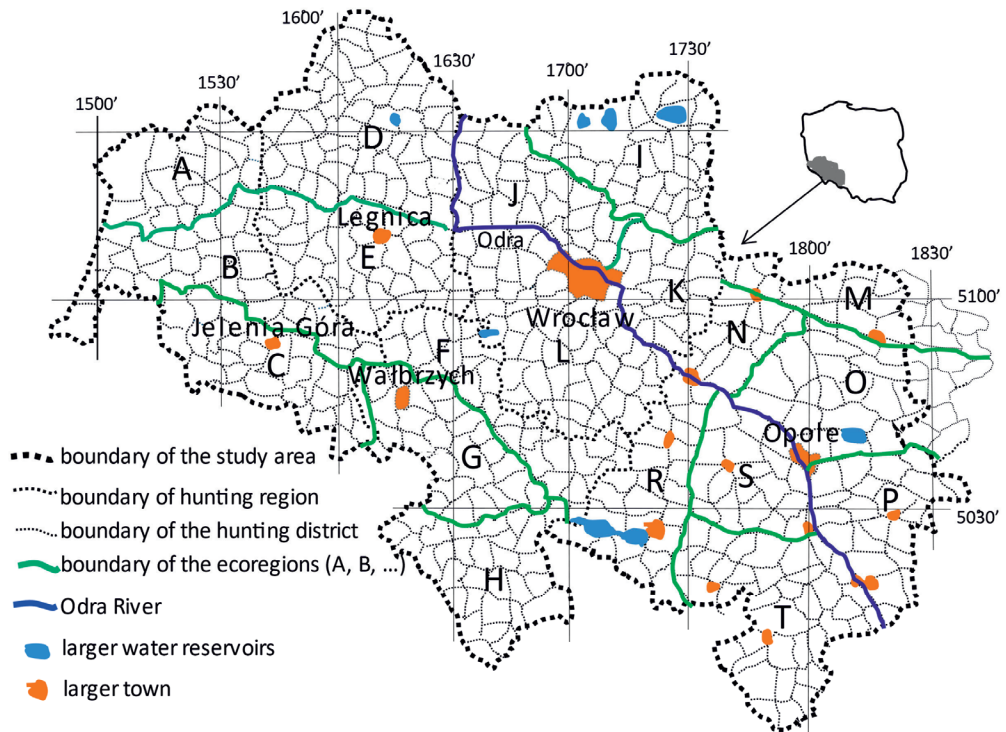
1600′
1630′
1700′
1730′
1530′
1500′
D
I
A
J
Legnica
Odra
E
B
1800′
1830′
K
M
5100′
Jelenia Góra
Wrocław
N
C
F
L
Wałbrzych
O
Opole
G
R
S
P
5030′
H
T
boundary of the study area
boundary of hunting region
boundary of the hunting district
boundary of the ecoregions (A, B, ...)
Odra River
larger water reservoirs
larger town